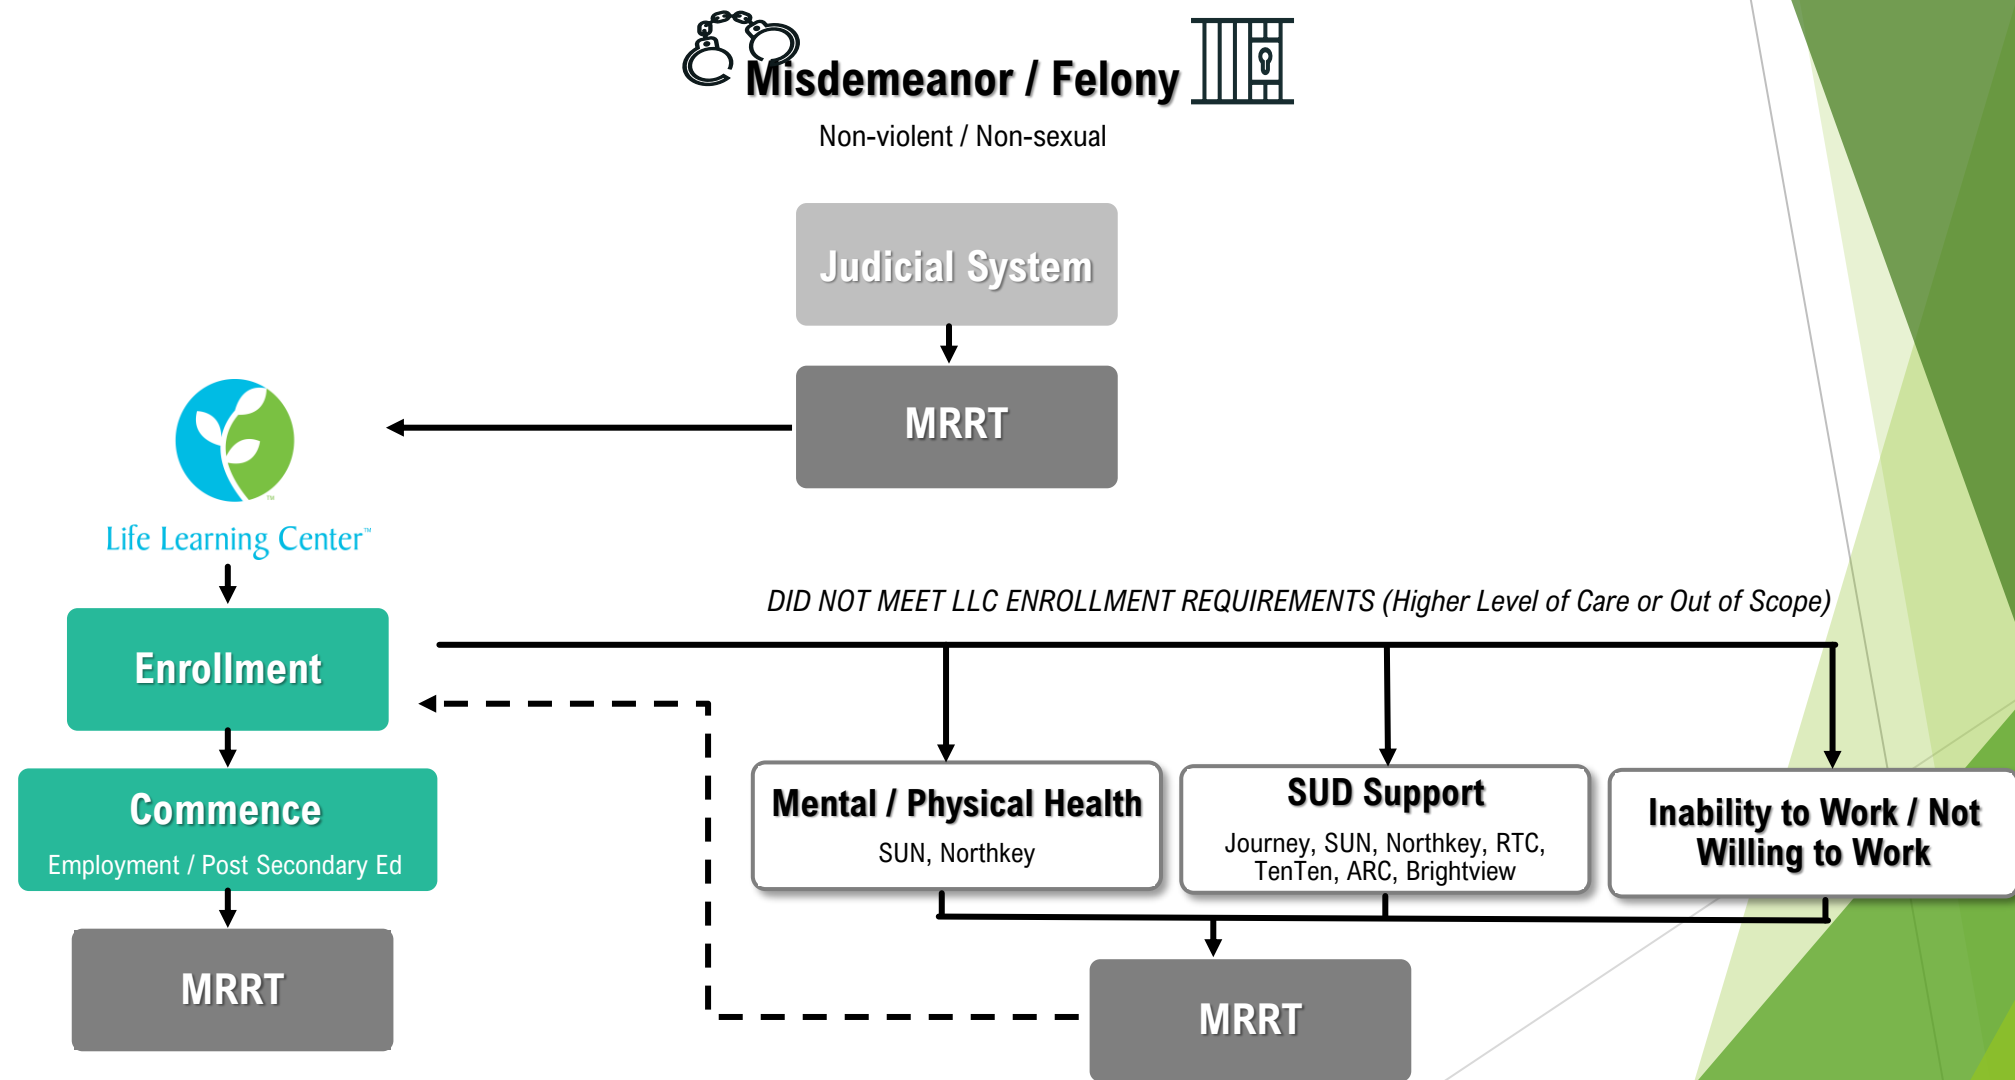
Misdemeanor / Felony

Non-violent / Non-sexual

Judicial System

MRRT

Life Learning Center™

Enrollment

Commence

Employment / Post Secondary Ed

MRRT

DID NOT MEET LLC ENROLLMENT REQUIREMENTS (Higher Level of Care or Out of Scope)

Mental / Physical Health

SUN, Northkey

SUD Support

Journey, SUN, Northkey, RTC, TenTen, ARC, Brightview

Inability to Work / Not Willing to Work

MRRT